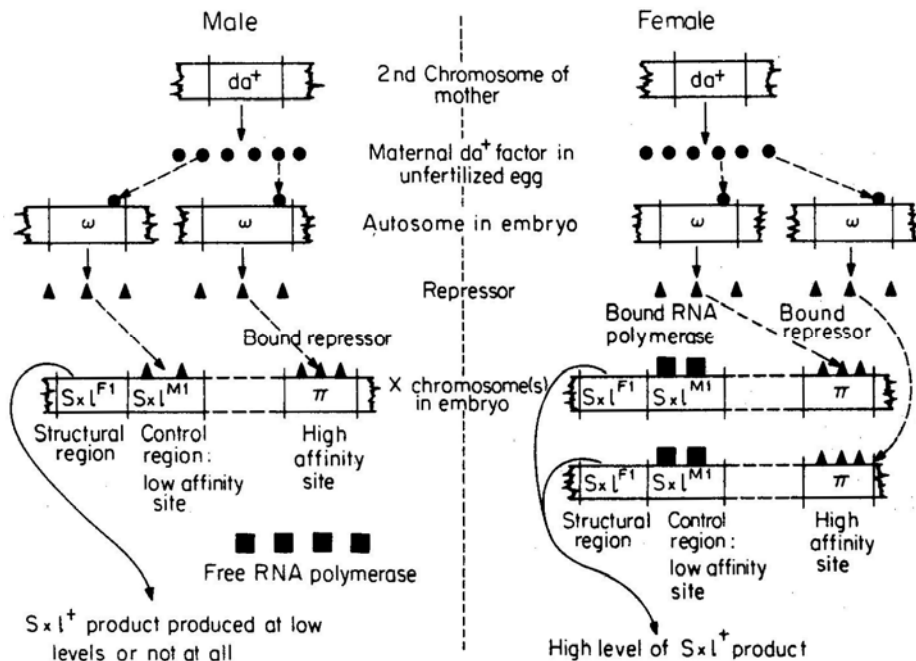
Male

Female

$da^+$

2nd Chromosome of mother

$da^+$

Maternal $da^+$ factor in unfertilized egg

$\omega$

$\omega$

Autosome in embryo

$\omega$

$\omega$

Repressor

Bound RNA polymerase

Bound repressor

Bound repressor

$Sxl^{F1}$

$Sxl^{M1}$

$\pi$

X chromosome(s) in embryo

$Sxl^{F1}$

$Sxl^{M1}$

$\pi$

Structural region

Control region: low affinity site

High affinity site

$Sxl^{F1}$

$Sxl^{M1}$

$\pi$

Free RNA polymerase

Structural region

Control region: low affinity site

High affinity site

$Sxl^+$ product produced at low levels or not at all

High level of $Sxl^+$ product